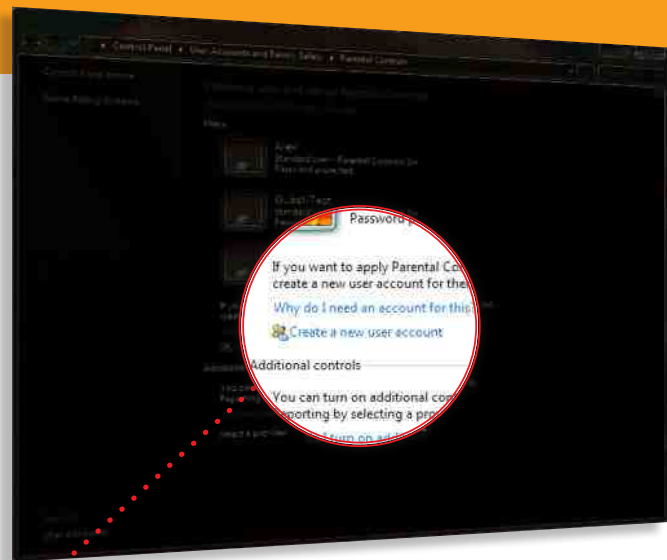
Control Panel ▸ User Accounts and Family Safety ▸ Parental Controls

Control Panel Home

Game Rating Systems

Users

Arash
Standard user – Parental Controls On
Password protected

Guest
Standard user

Password p

If you want to apply Parental Co create a new user account for the

Why do I need an account for this

Create a new user account

Additional controls

You can turn on additional co reporting by selecting a pro

Turn on add

Select a provider

See also